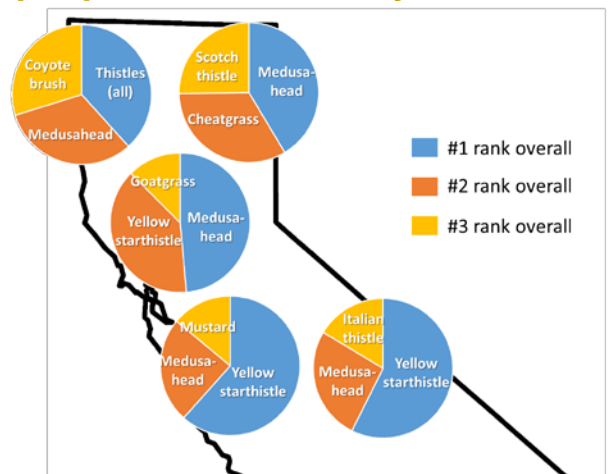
Coyote brush

Thistles (all)

Medusahead

Scotch thistle

Medusa-head

Cheatgrass

#1 rank overall

#2 rank overall

#3 rank overall

Goatgrass

Yellow starthistle

Medusa-head

Mustard

Medusa-head

Yellow starthistle

Italian thistle

Medusa-head

Yellow starthistle